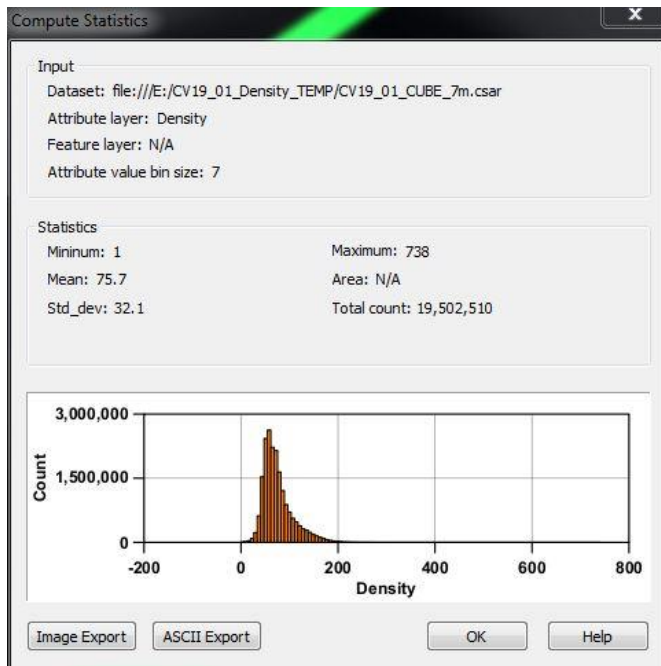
Compute Statistics

Input

Dataset: file:///E:/CV19_01_Density_TEMP/CV19_01_CUBE_7m.csar

Attribute layer: Density

Feature layer: N/A

Attribute value bin size: 7

Statistics

Mininum: 1

Maximum: 738

Mean: 75.7

Area: N/A

Std_dev: 32.1

Total count: 19,502,510

3,000,000

1,500,000

0

Count

-200

0

200

400

600

800

Density

Image Export

ASCII Export

OK

Help